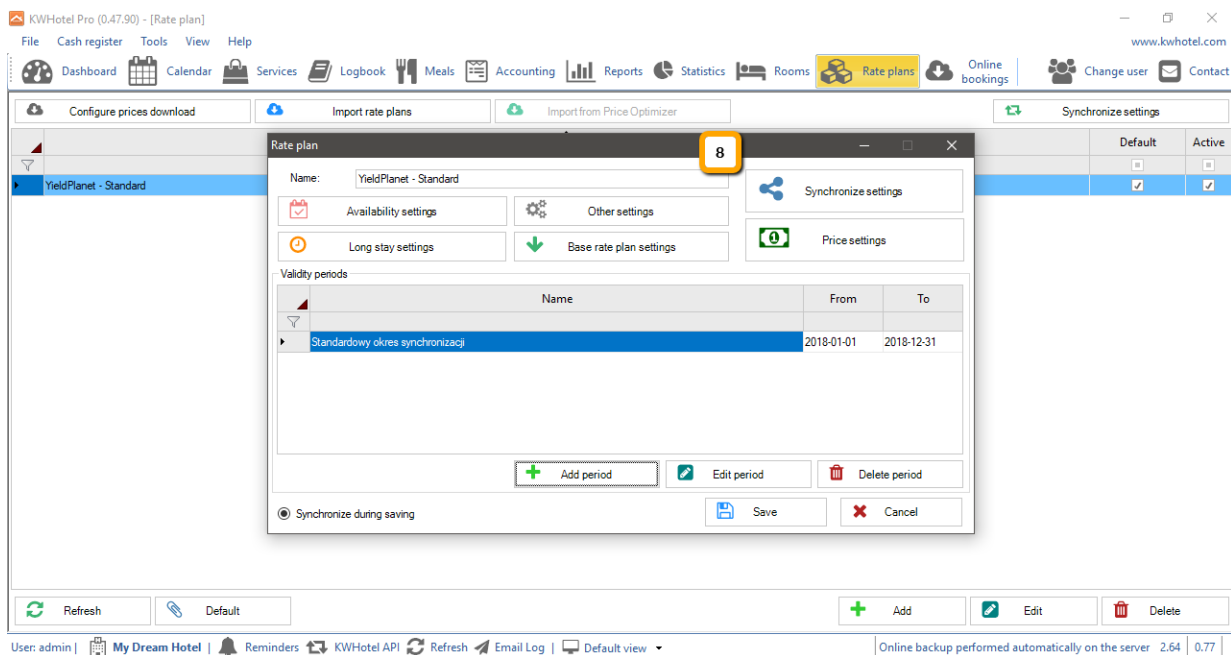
KWHotel Pro (0.47.90) - [Rate plan]

File Cash register Tools View Help

www.kwhotel.com

Dashboard Calendar Services Logbook Meals Accounting Reports Statistics Rooms Rate plans Online bookings Change user Contact

Configure prices download | Import rate plans | Import from Price Optimizer | Synchronize settings

Default Active

YieldPlanet - Standard

Rate plan

8

Name: YieldPlanet - Standard

Availability settings | Other settings

Long stay settings | Base rate plan settings

Synchronize settings

Price settings

Validity periods

| Name | From | To |
|---|---|---|
| Standardowy okres synchronizacji | 2018-01-01 | 2018-12-31 |

Add period | Edit period | Delete period

Synchronize during saving

Save | Cancel

Refresh | Default | Add | Edit | Delete

User: admin | My Dream Hotel | Reminders KWHotel API Refresh Email Log Default view | Online backup performed automatically on the server 2.64 | 0.77